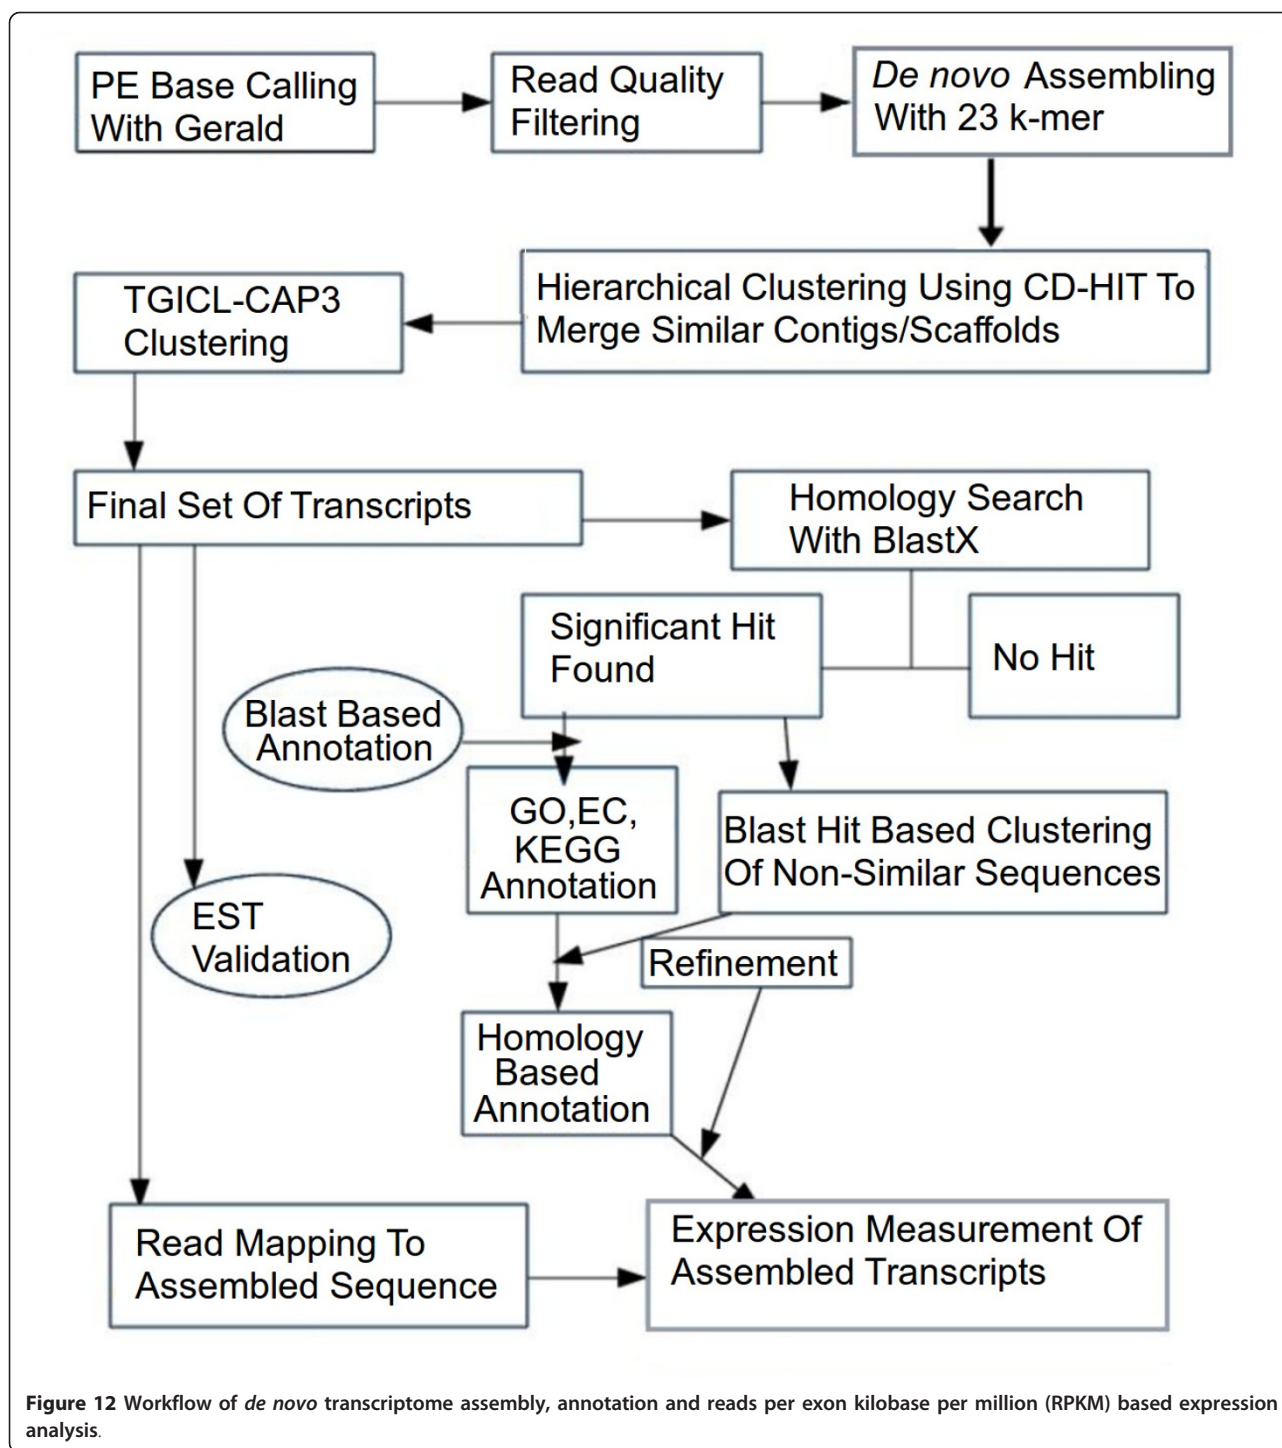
PE Base Calling With Gerald

Read Quality Filtering

De novo Assembling With 23 k-mer

Hierarchical Clustering Using CD-HIT To Merge Similar Contigs/Scaffolds

TGICL-CAP3 Clustering

Final Set Of Transcripts

Homology Search With BlastX

Significant Hit Found

No Hit

Blast Based Annotation

GO,EC, KEGG Annotation

Blast Hit Based Clustering Of Non-Similar Sequences

EST Validation

Refinement

Homology Based Annotation

Read Mapping To Assembled Sequence

Expression Measurement Of Assembled Transcripts

Figure 12 Workflow of de novo transcriptome assembly, annotation and reads per exon kilobase per million (RPKM) based expression analysis.